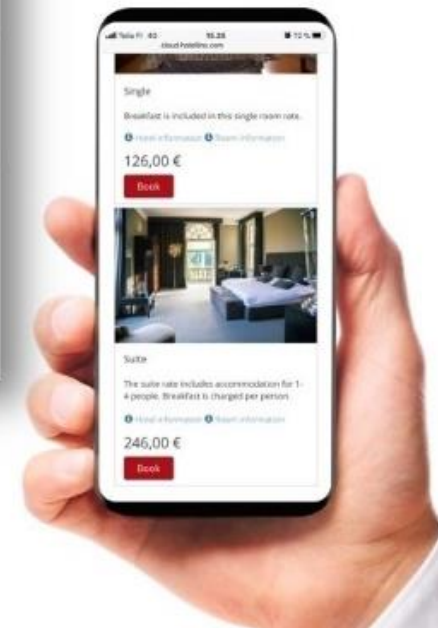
Telia FI 4G 15.25 72 %
cloud.hotelinx.com

Single

Breakfast is included in this single room rate.

Hotel information Room information

126,00 €

Book

Suite

The suite rate includes accommodation for 1-4 people. Breakfast is charged per person.

Hotel information Room information

246,00 €

Book